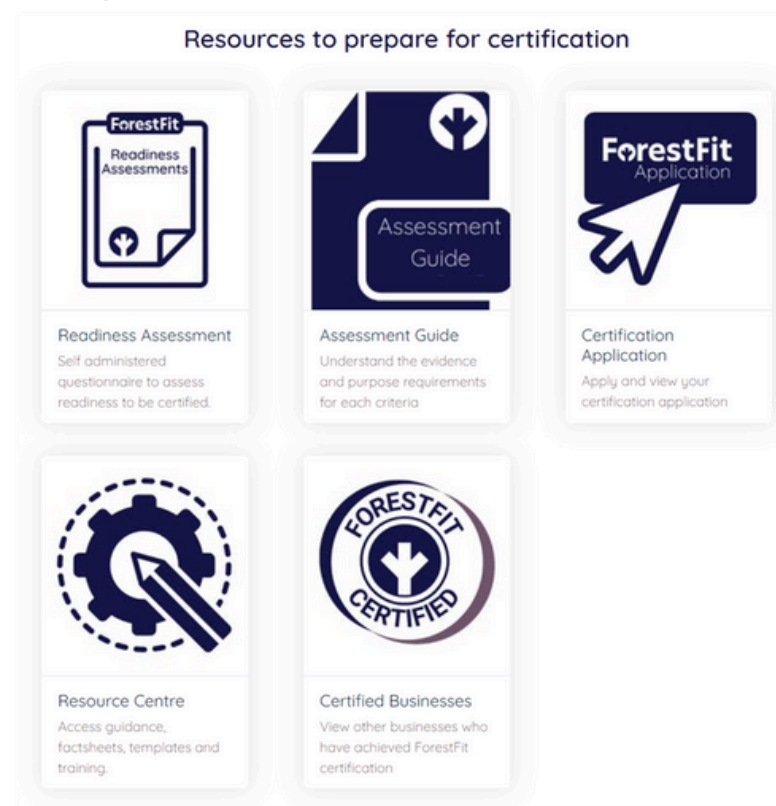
Resources to prepare for certification

ForestFit
Readiness Assessments

Readiness Assessment
Self administered questionnaire to assess readiness to be certified.

Assessment Guide

Assessment Guide
Understand the evidence and purpose requirements for each criteria

ForestFit
Application

Certification Application
Apply and view your certification application

Resource Centre
Access guidance, factsheets, templates and training.

FORESTFIT
CERTIFIED

Certified Businesses
View other businesses who have achieved ForestFit certification